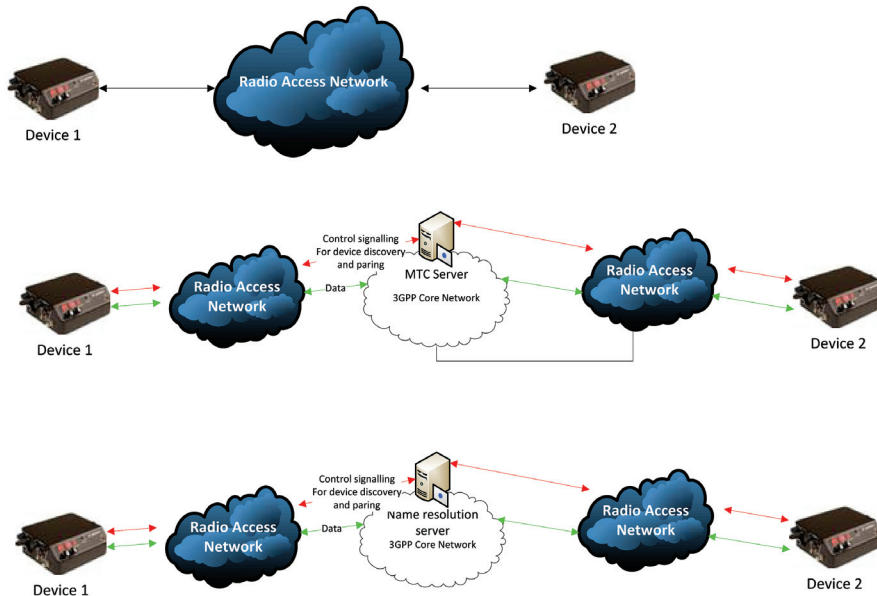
Radio Access Network

Device 1

Device 2

Control signalling
For device discovery
and paring

MTC Server

Radio Access Network

Radio Access Network

Data

3GPP Core Network

Device 1

Device 2

Control signalling
For device discovery
and paring

Name resolution server

3GPP Core Network

Radio Access Network

Data

Radio Access Network

Device 1

Device 2